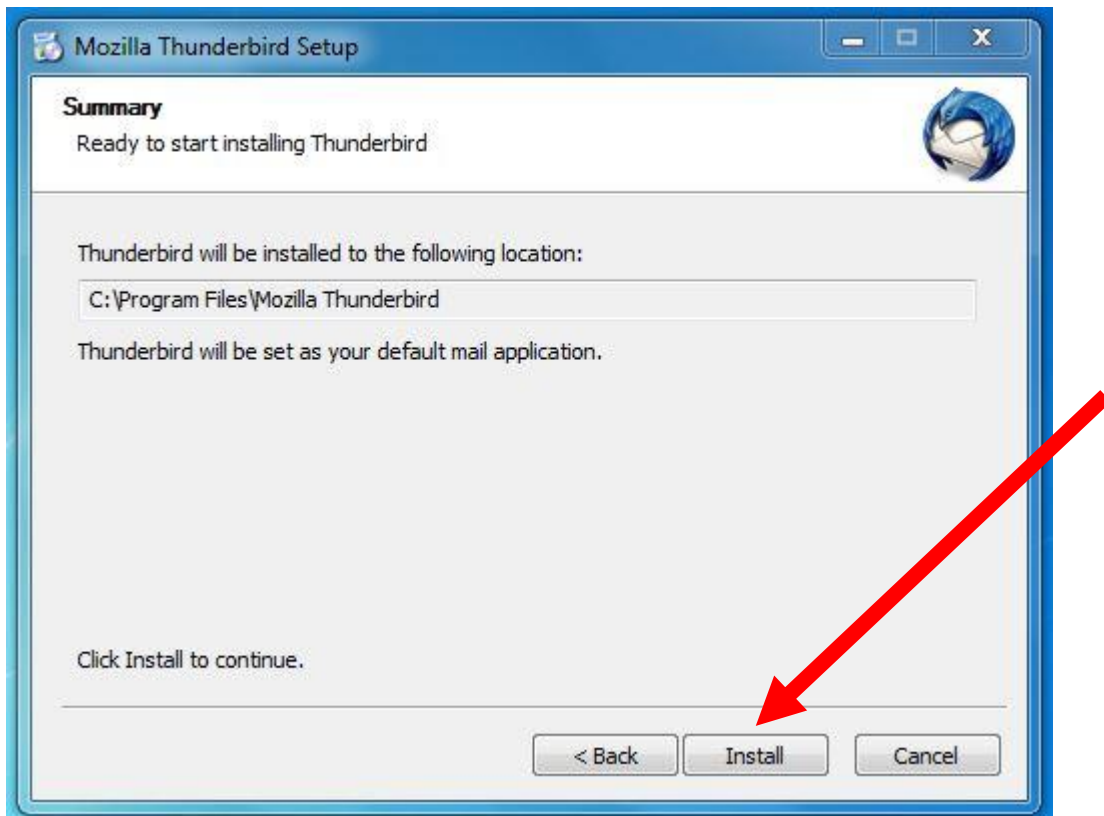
Mozilla Thunderbird Setup

Summary

Ready to start installing Thunderbird

Thunderbird will be installed to the following location:

C:\Program Files\Mozilla Thunderbird

Thunderbird will be set as your default mail application.

Click Install to continue.

< Back

Install

Cancel